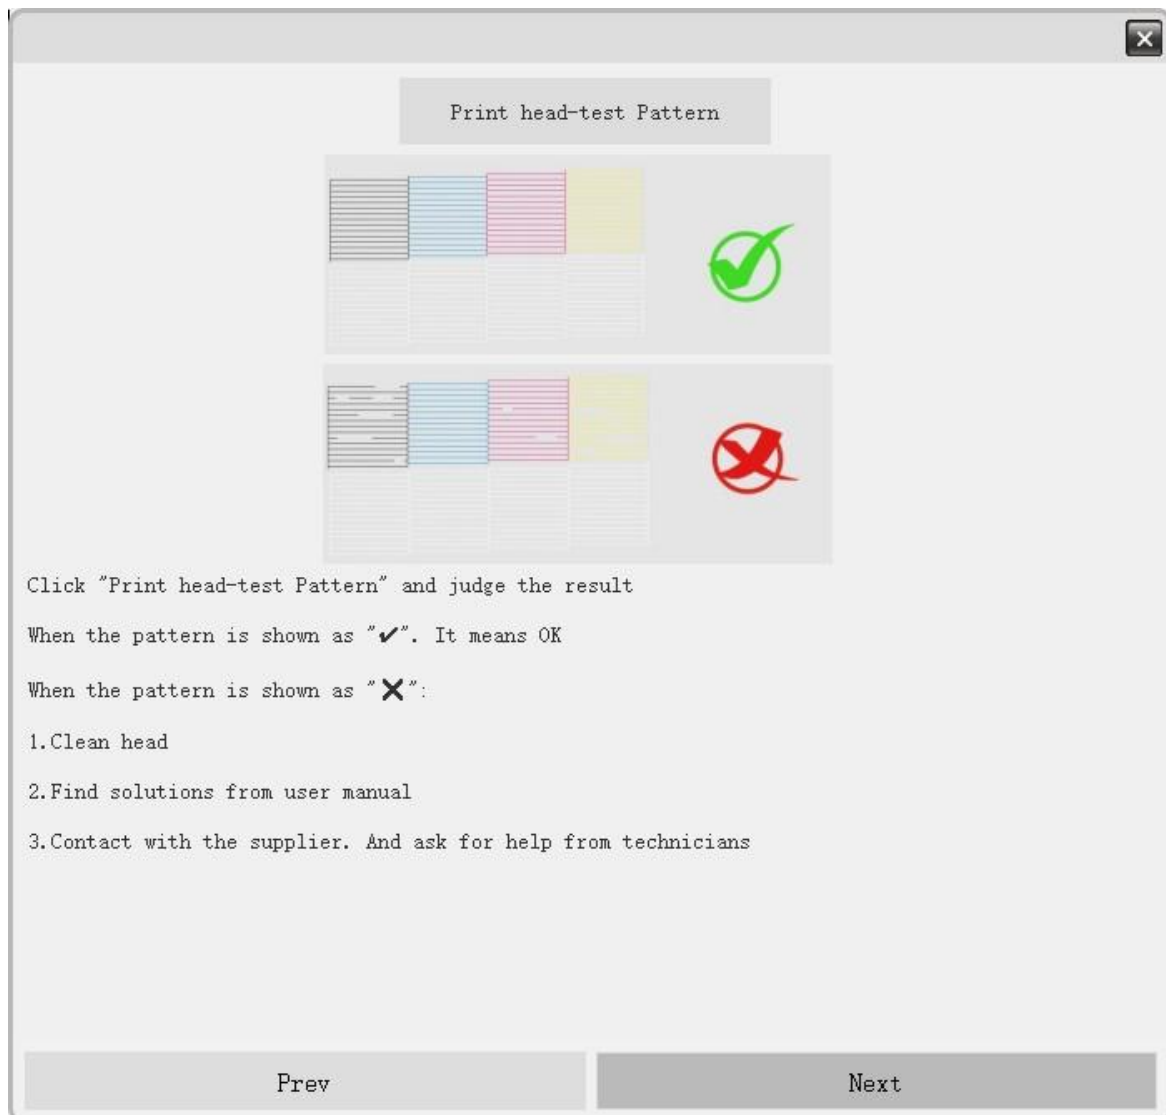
Print head-test Pattern

Click "Print head-test Pattern" and judge the result

When the pattern is shown as "✔". It means OK

When the pattern is shown as "✕":

1.Clean head

2.Find solutions from user manual

3.Contact with the supplier. And ask for help from technicians

Prev

Next